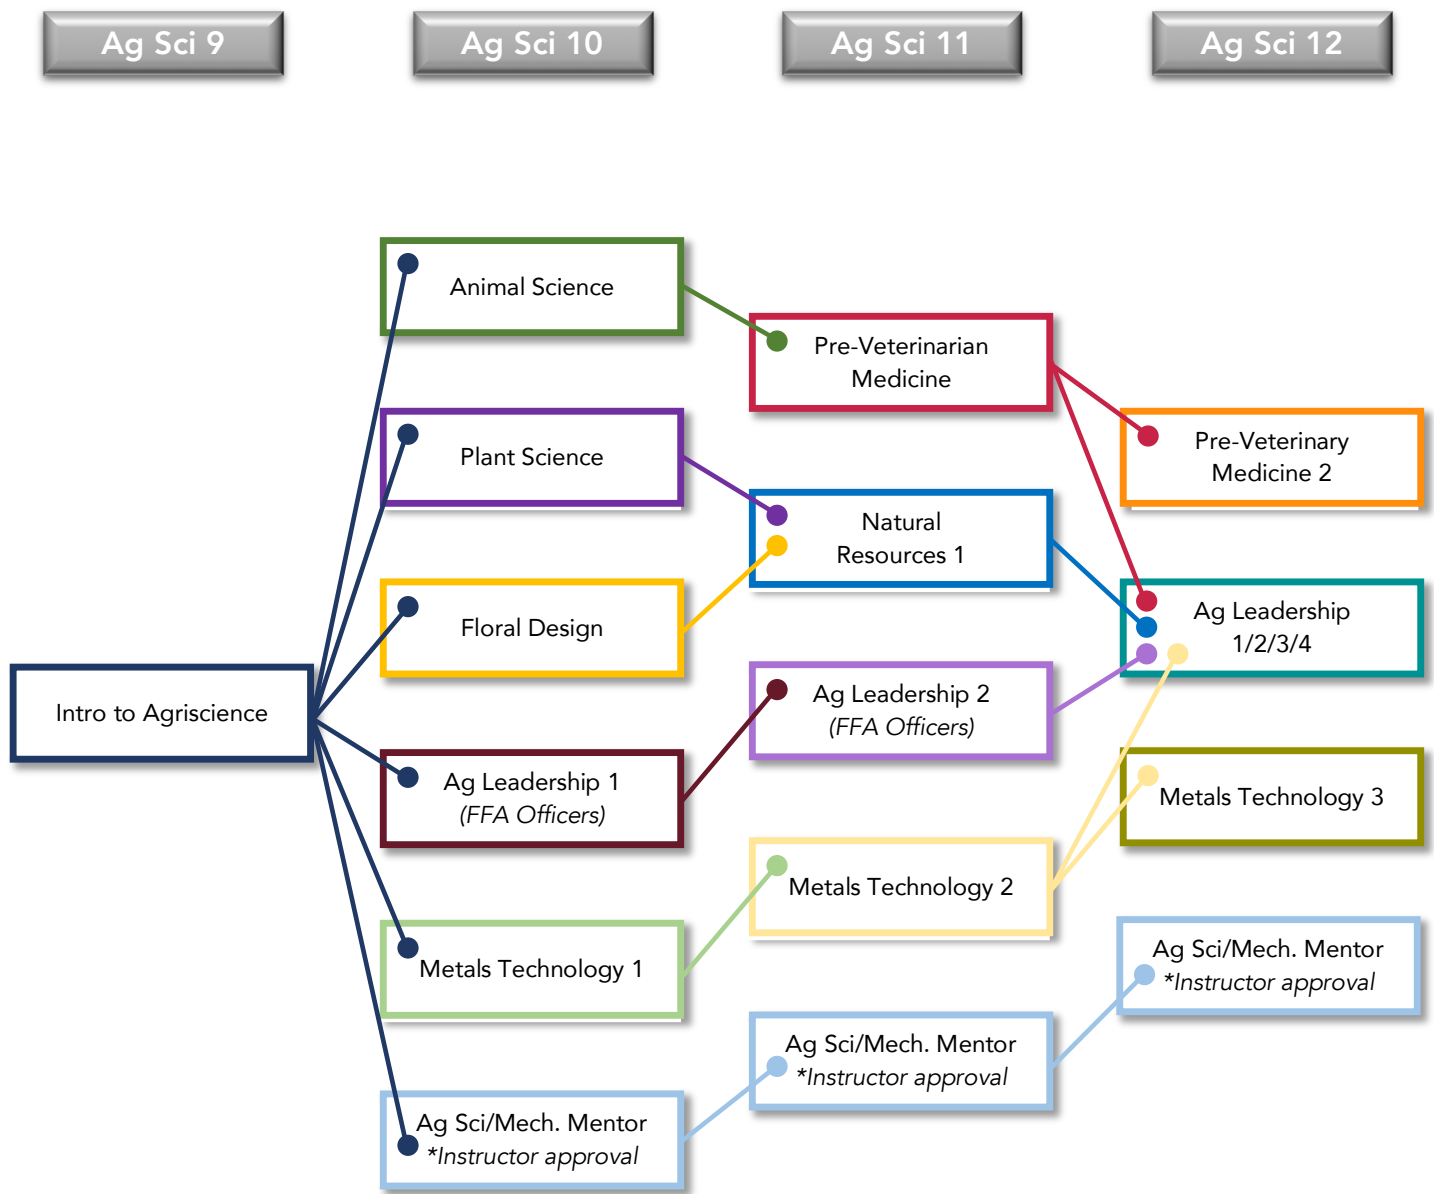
Ag Sci 9

Ag Sci 10

Ag Sci 11

Ag Sci 12

Animal Science

Pre-Veterinarian Medicine

Pre-Veterinary Medicine 2

Plant Science

Natural Resources 1

Floral Design

Ag Leadership 1/2/3/4

Intro to Agriscience

Ag Leadership 2 (FFA Officers)

Ag Leadership 1 (FFA Officers)

Metals Technology 3

Metals Technology 2

Metals Technology 1

Ag Sci/Mech. Mentor *Instructor approval

Ag Sci/Mech. Mentor *Instructor approval

Ag Sci/Mech. Mentor *Instructor approval